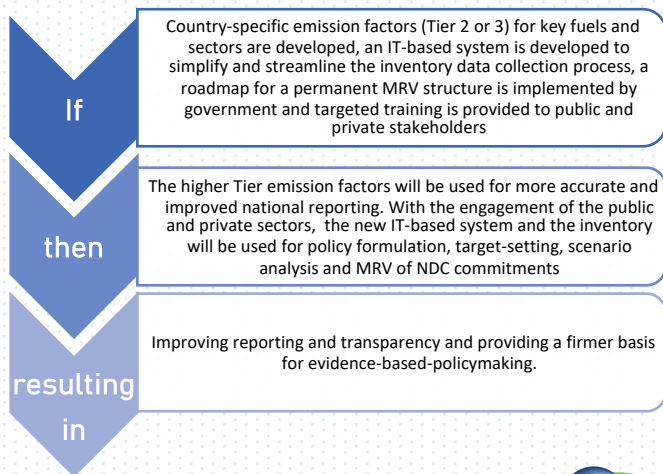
If

Country-specific emission factors (Tier 2 or 3) for key fuels and sectors are developed, an IT-based system is developed to simplify and streamline the inventory data collection process, a roadmap for a permanent MRV structure is implemented by government and targeted training is provided to public and private stakeholders

then

The higher Tier emission factors will be used for more accurate and improved national reporting. With the engagement of the public and private sectors, the new IT-based system and the inventory will be used for policy formulation, target-setting, scenario analysis and MRV of NDC commitments

resulting in

Improving reporting and transparency and providing a firmer basis for evidence-based-policymaking.